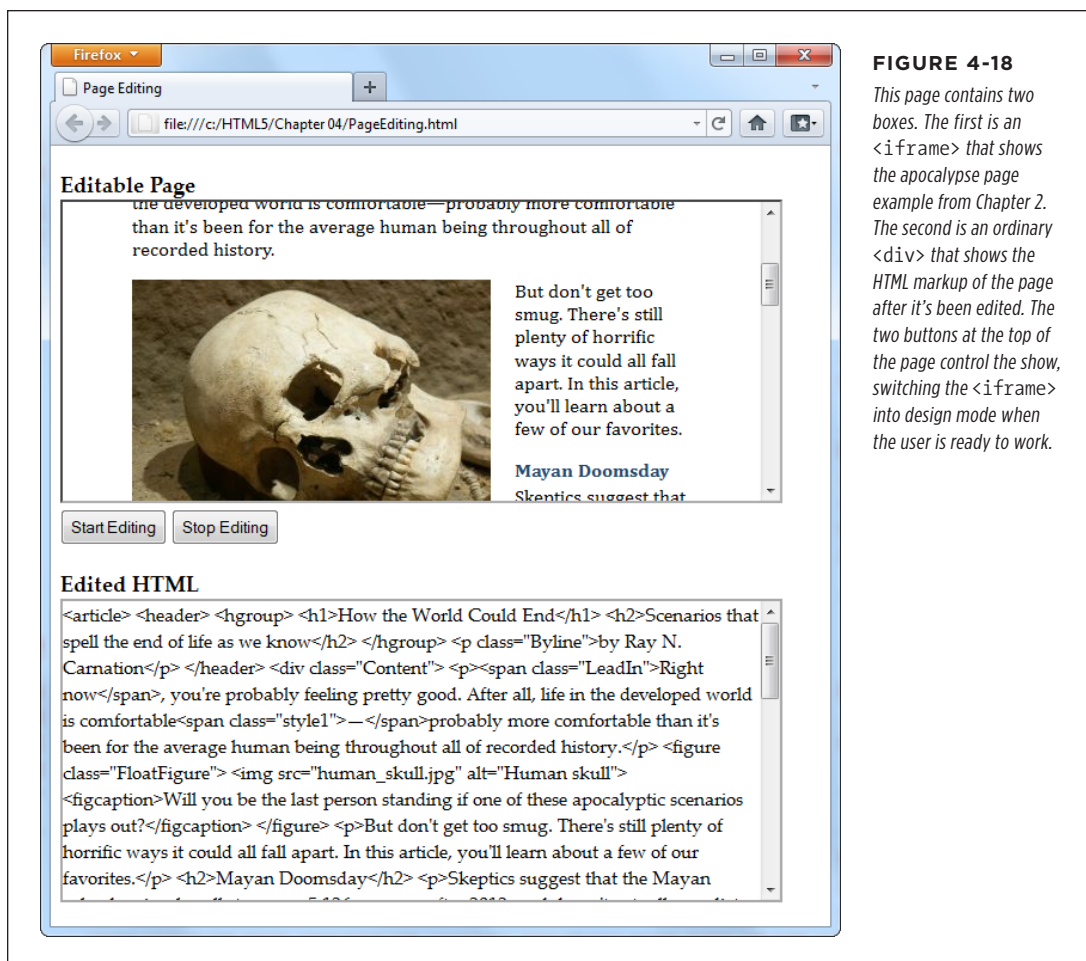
Firefox

Page Editing

+

file:///c:/HTML5/Chapter 04/PageEditing.html

Editable Page

the developed world is comfortable—probably more comfortable than it's been for the average human being throughout all of recorded history.

But don't get too smug. There's still plenty of horrific ways it could all fall apart. In this article, you'll learn about a few of our favorites.

Mayan Doomsday

Skeptics suggest that

Start Editing

Stop Editing

Edited HTML

<article> <header> <hgroup> <h1>How the World Could End</h1> <h2>Scenarios that spell the end of life as we know</h2> </hgroup> <p class="Byline">by Ray N. Carnation</p> </header> <div class="Content"> <p><span class="LeadIn">Right now</span>, you're probably feeling pretty good. After all, life in the developed world is comfortable<span class="style1">—</span>probably more comfortable than it's been for the average human being throughout all of recorded history.</p> <figure class="FloatFigure"> <img src="human_skull.jpg" alt="Human skull"> <figcaption>Will you be the last person standing if one of these apocalyptic scenarios plays out?</figcaption> </figure> <p>But don't get too smug. There's still plenty of horrific ways it could all fall apart. In this article, you'll learn about a few of our favorites.</p> <h2>Mayan Doomsday</h2> <p>Skeptics suggest that the Mayan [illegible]

FIGURE 4-18

This page contains two boxes. The first is an <iframe> that shows the apocalypse page example from Chapter 2. The second is an ordinary <div> that shows the HTML markup of the page after it's been edited. The two buttons at the top of the page control the show, switching the <iframe> into design mode when the user is ready to work.